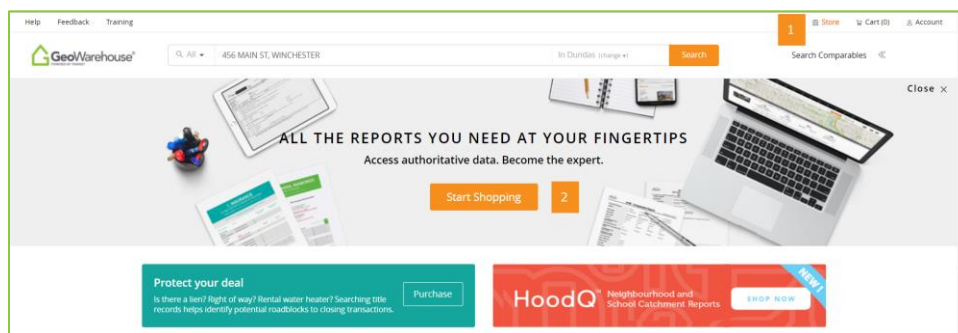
Help Feedback Training

1 Store Cart (0) Account

GeoWarehouse

All 456 MAIN ST, WINCHESTER In Dundas (change) Search

Search Comparables

Close ×

ALL THE REPORTS YOU NEED AT YOUR FINGERTIPS

Access authoritative data. Become the expert.

Start Shopping 2

Protect your deal

Is there a lien? Right of way? Rental water heater? Searching title records helps identify potential roadblocks to closing transactions.

Purchase

HoodQ Neighbourhood and School Catchment Reports

SHOP NOW

NEW!